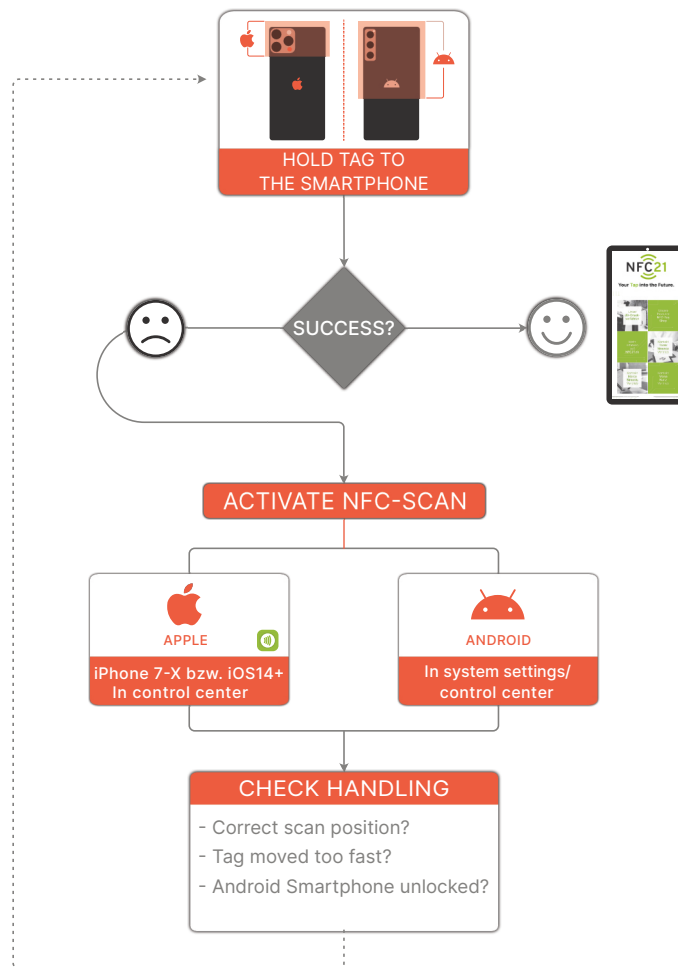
HOLD TAG TO THE SMARTPHONE

SUCCESS?

NFC21
Your Tag into the Future.

ACTIVATE NFC-SCAN

APPLE

iPhone 7-X bzw. iOS14+
In control center

ANDROID

In system settings/ control center

CHECK HANDLING

- Correct scan position?
- Tag moved too fast?
- Android Smartphone unlocked?